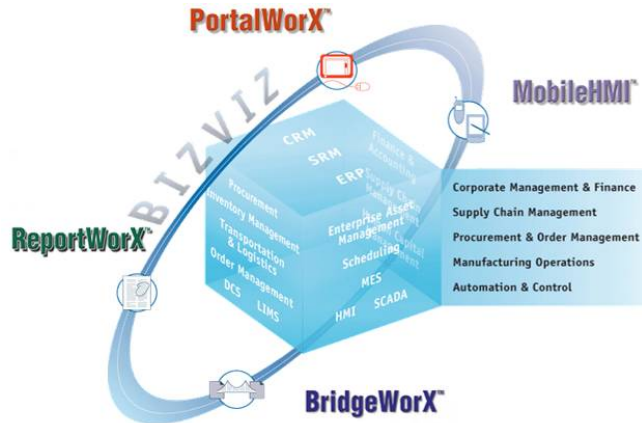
PortalWorX™

MobileHMI™

BIZVIZ

CRM

SRM

ERP

Finance & Accounting

Supply Chain

Procurement

Inventory Management

Transportation & Logistics

Order Management

DCS

LIMS

Enterprise Asset Management

Scheduling

MES

HMI

SCADA

Corporate Management & Finance

Supply Chain Management

Procurement & Order Management

Manufacturing Operations

Automation & Control

ReportWorX™

BridgeWorX™